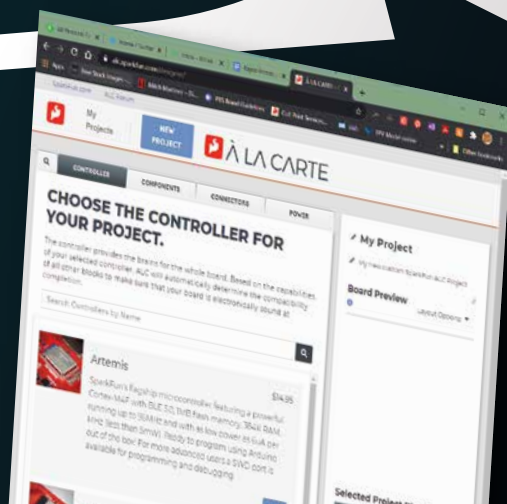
Apps

My Projects

NEW PROJECT

À LA CARTE

CONTROLLER

COMPONENTS

CONNECTORS

POWER

CHOOSE THE CONTROLLER FOR YOUR PROJECT.

The controller provides the brains for the whole board. Based on the capabilities of your selected controller, ALC will automatically determine the compatibility of all other blocks to make sure that your board is electronically sound at completion.

Search Controllers by Name

Artemis

$14.95

SparkFun's flagship microcontroller featuring a powerful Cortex-M4F with BLE 5.0, 1MB flash memory, 384k RAM, running up to 96MHz and with as low power as 6uA per MHz (less than 5mW). Ready to program using Arduino out of the box! For more advanced users a SWD port is available for programming and debugging.

My Project

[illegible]

Board Preview

Layout Options

Selected Project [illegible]